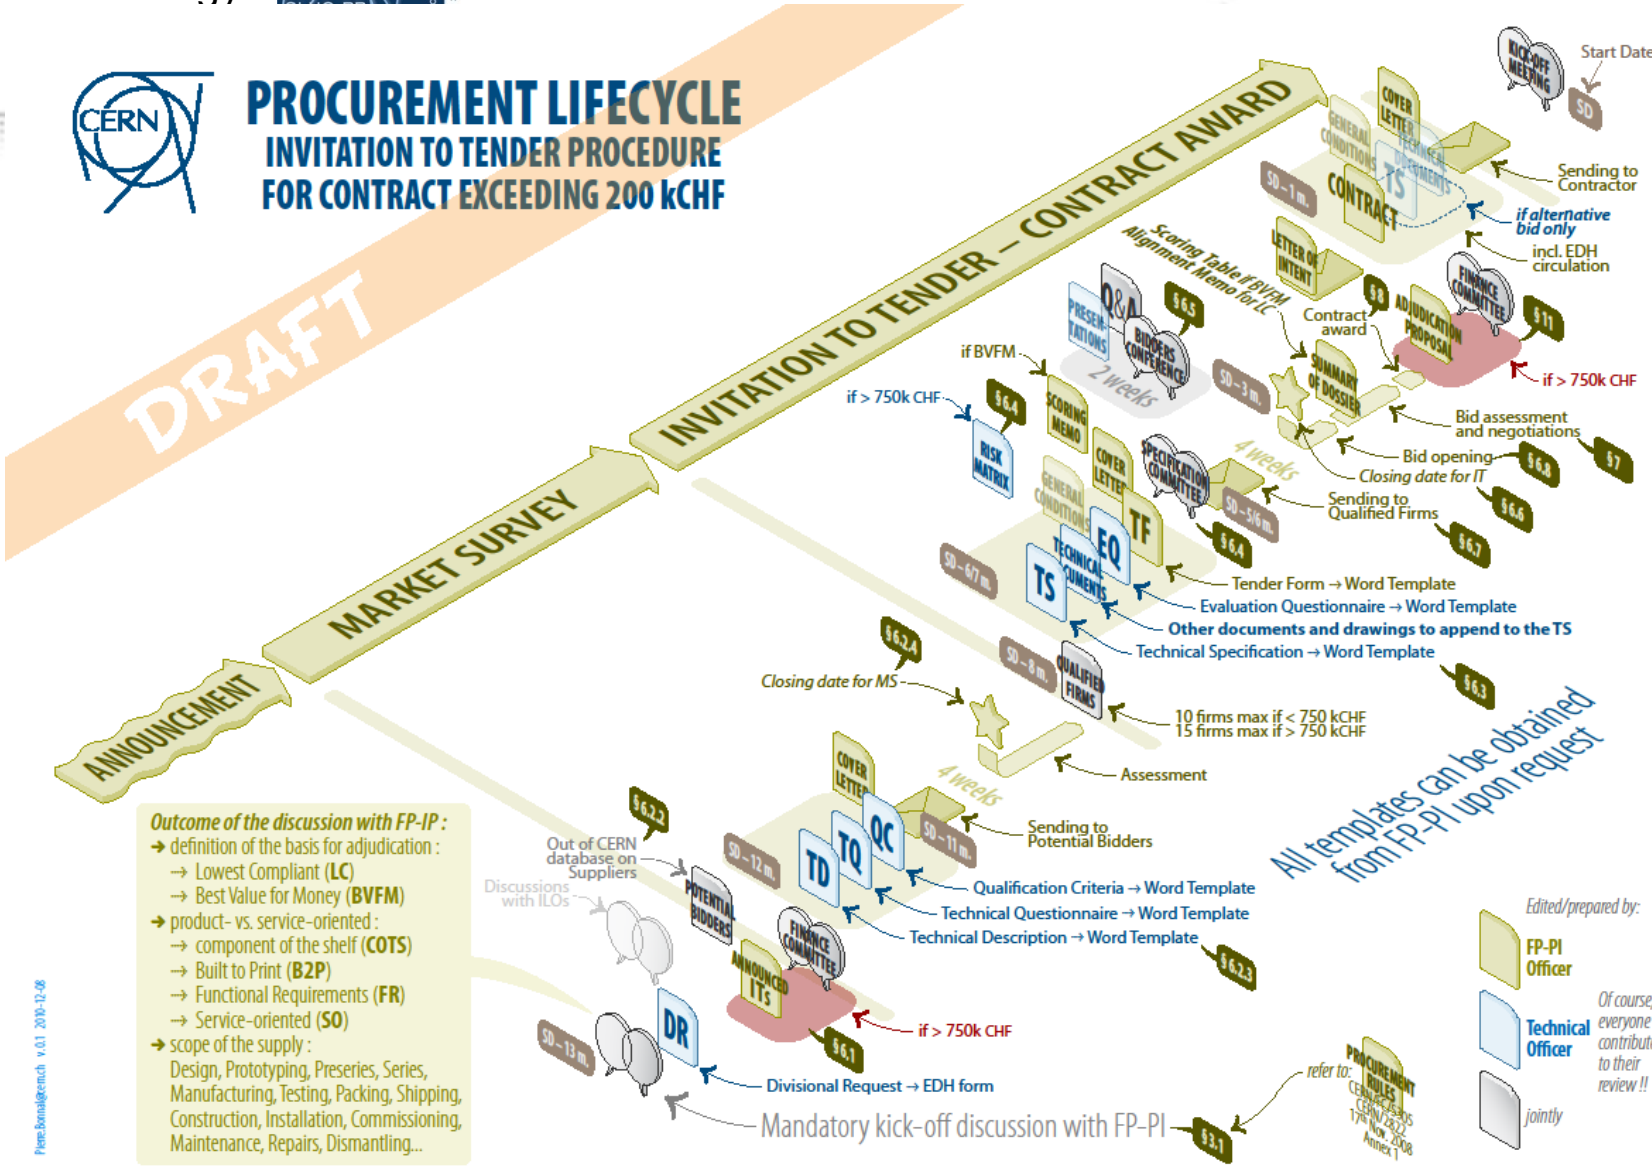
CERN

PROCUREMENT LIFECYCLE
INVITATION TO TENDER PROCEDURE
FOR CONTRACT EXCEEDING 200 kCHF

DRAFT

ANNOUNCEMENT
MARKET SURVEY
INVITATION TO TENDER – CONTRACT AWARD

Start Date
KICK-OFF MEETING
SD
COVER LETTER
GENERAL CONDITIONS
TECHNICAL DOCUMENTS
TS
CONTRACT
SD – 1 m.
Sending to Contractor
if alternative bid only
incl. EDH circulation
LETTER OF INTENT
FINANCE COMMITTEE
§ 11
§ 8
ADJUDICATION PROPOSAL
Contract award
if > 750k CHF
Scoring Table if BVFM
Alignment Memo for LC
§ 6.5
Q&A
PRESEN-TATIONS
BIDDERS CONFERENCE
2 weeks
SD – 3 m.
SUMMARY OF DOSSIER
if BVFM
Bid assessment and negotiations
Bid opening
§ 6.8
§ 7
Closing date for IT
Sending to Qualified Firms
§ 6.6
§ 6.7
if > 750k CHF
§ 6.4
RISK MATRIX
SCORING MEMO
COVER LETTER
GENERAL CONDITIONS
SPECIFICATION COMMITTEE
4 weeks
SD – 5/6 m.
TF
EQ
TECHNICAL DOCUMENTS
TS
SD – 6/7 m.
§ 6.4
Tender Form → Word Template
Evaluation Questionnaire → Word Template
Other documents and drawings to append to the TS
Technical Specification → Word Template
§ 6.2.4
SD – 8 m.
QUALIFIED FIRMS
§ 6.3
Closing date for MS
10 firms max if < 750 kCHF
15 firms max if > 750 kCHF
Assessment
4 weeks
All templates can be obtained from FP-PI upon request
COVER LETTER
QC
TQ
TD
§ 6.2.2
SD – 11 m.
SD – 12 m.
Sending to Potential Bidders
Out of CERN database on Suppliers
Discussions with ILOs
POTENTIAL BIDDERS
FINANCE COMMITTEE
ANNOUNCED ITs
Qualification Criteria → Word Template
Technical Questionnaire → Word Template
Technical Description → Word Template
§ 6.2.3
if > 750k CHF
§ 6.1
SD – 13 m.
DR
Divisional Request → EDH form
Mandatory kick-off discussion with FP-PI
§ 3.1
refer to:
PROCUREMENT RULES
CERN/2822 CERN/2755 17th Nov 2008 Annex 1

Outcome of the discussion with FP-IP :
→ definition of the basis for adjudication :
→ Lowest Compliant (LC)
→ Best Value for Money (BVFM)
→ product- vs. service-oriented :
→ component of the shelf (COTS)
→ Built to Print (B2P)
→ Functional Requirements (FR)
→ Service-oriented (SO)
→ scope of the supply :
Design, Prototyping, Preseries, Series, Manufacturing, Testing, Packing, Shipping, Construction, Installation, Commissioning, Maintenance, Repairs, Dismantling...

Edited/prepared by:
FP-PI Officer
Technical Officer
jointly
Of course everyone contribut to their review !!

Pierre.Bonnal@cern.ch v. 0.1 2010-12-08